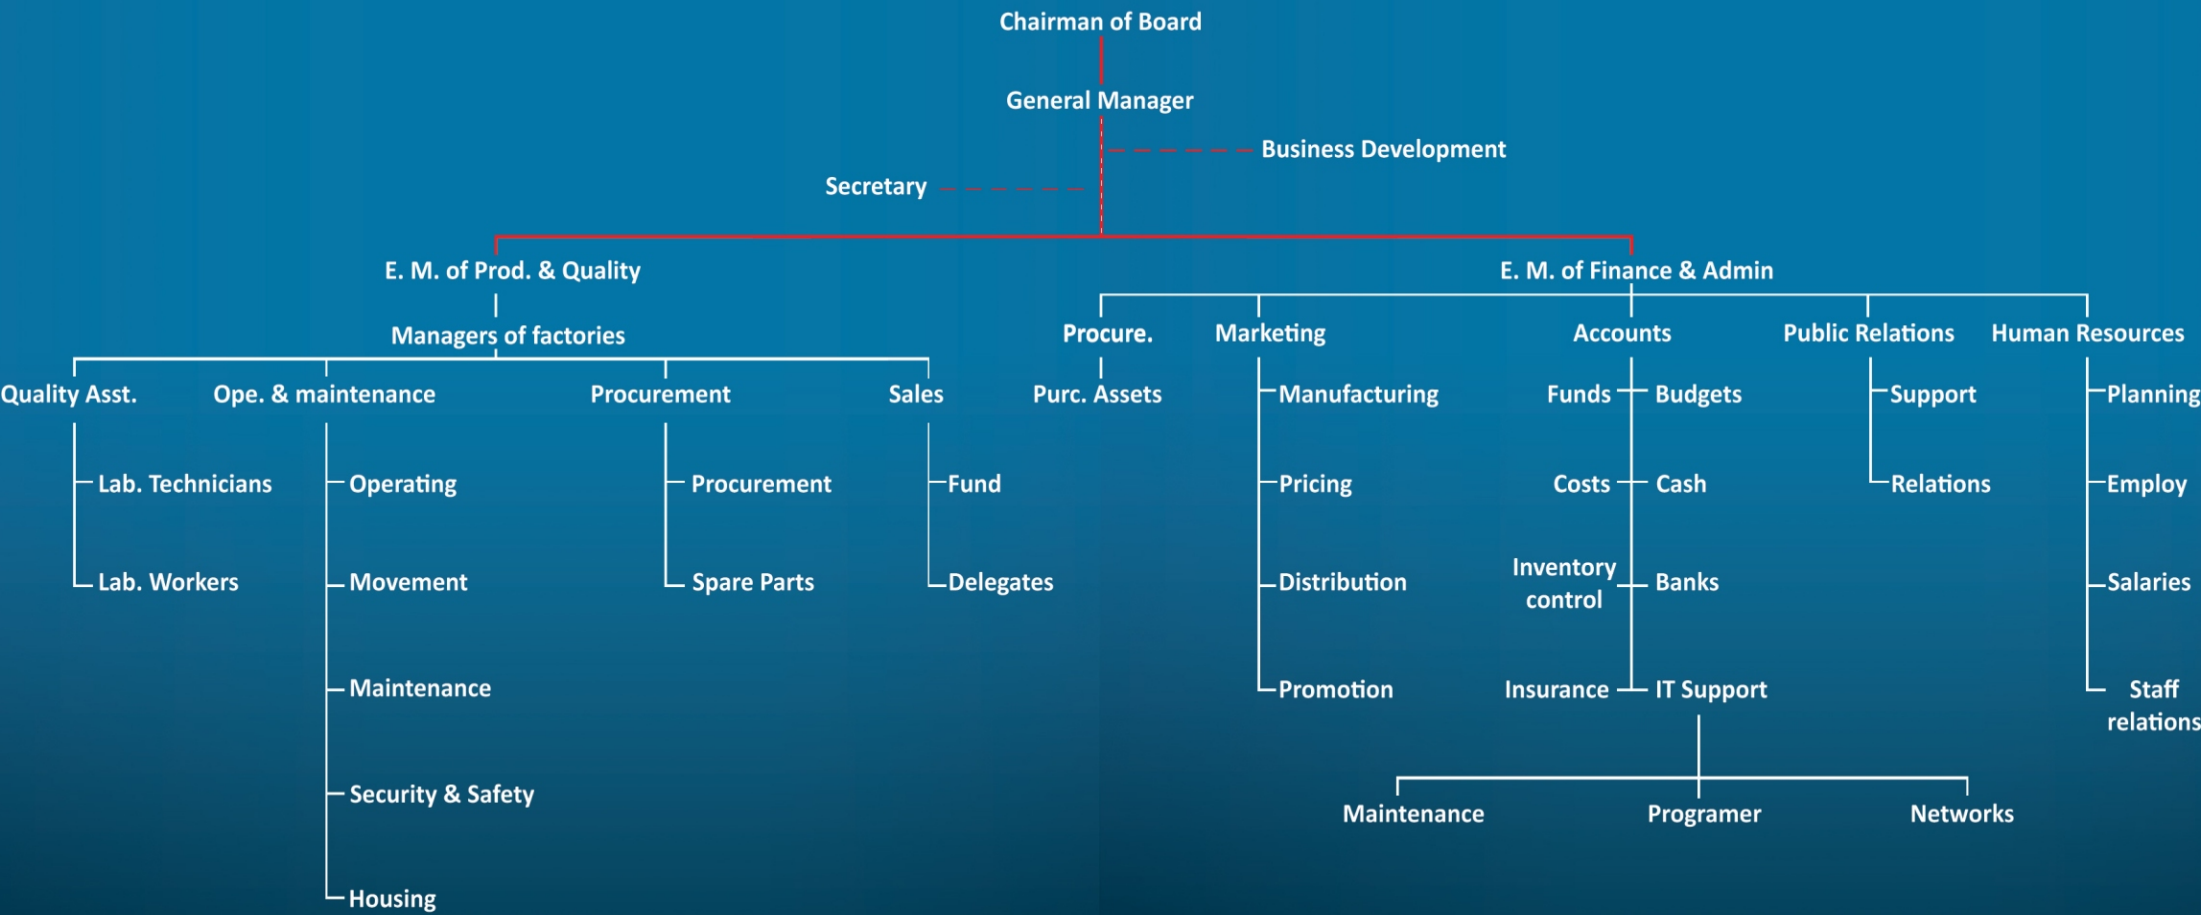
Chairman of Board

General Manager

Business Development

Secretary

E. M. of Prod. & Quality

Managers of factories

Quality Asst.

Lab. Technicians

Lab. Workers

Ope. & maintenance

Operating

Movement

Maintenance

Security & Safety

Housing

Procurement

Procurement

Spare Parts

Sales

Fund

Delegates

E. M. of Finance & Admin

Procure.

Purc. Assets

Marketing

Manufacturing

Pricing

Distribution

Promotion

Accounts

Funds

Costs

Inventory control

Insurance

Budgets

Cash

Banks

IT Support

Maintenance

Programer

Networks

Public Relations

Support

Relations

Human Resources

Planning

Employ

Salaries

Staff relations